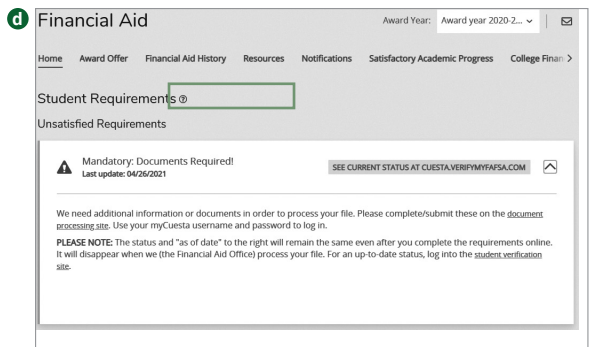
d

Financial Aid

Award Year: Award year 2020-2... ⌄

Home Award Offer Financial Aid History Resources Notifications Satisfactory Academic Progress College Finan >

Student Requirements ⓘ

Unsatisfied Requirements

Mandatory: Documents Required!
Last update: 04/26/2021

SEE CURRENT STATUS AT CUESTA.VERIFYMYFAFSA.COM

We need additional information or documents in order to process your file. Please complete/submit these on the document processing site. Use your myCuesta username and password to log in.

PLEASE NOTE: The status and "as of date" to the right will remain the same even after you complete the requirements online. It will disappear when we (the Financial Aid Office) process your file. For an up-to-date status, log into the student verification site.